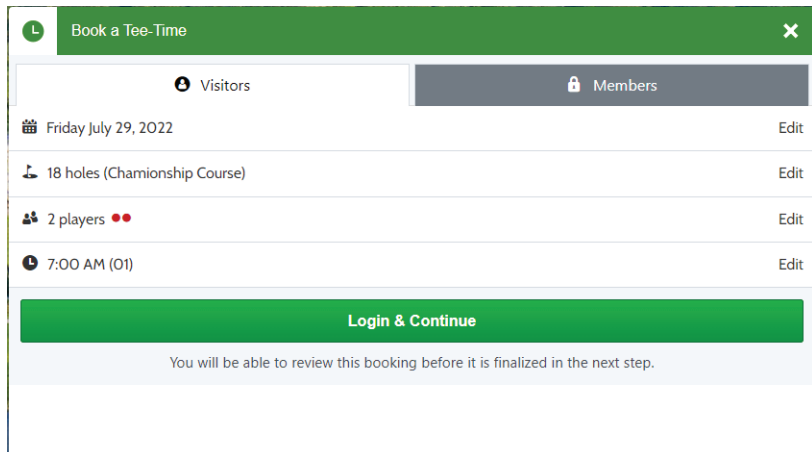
Book a Tee-Time

Visitors

Members

Friday July 29, 2022 Edit

18 holes (Chamionship Course) Edit

2 players Edit

7:00 AM (01) Edit

Login & Continue

You will be able to review this booking before it is finalized in the next step.